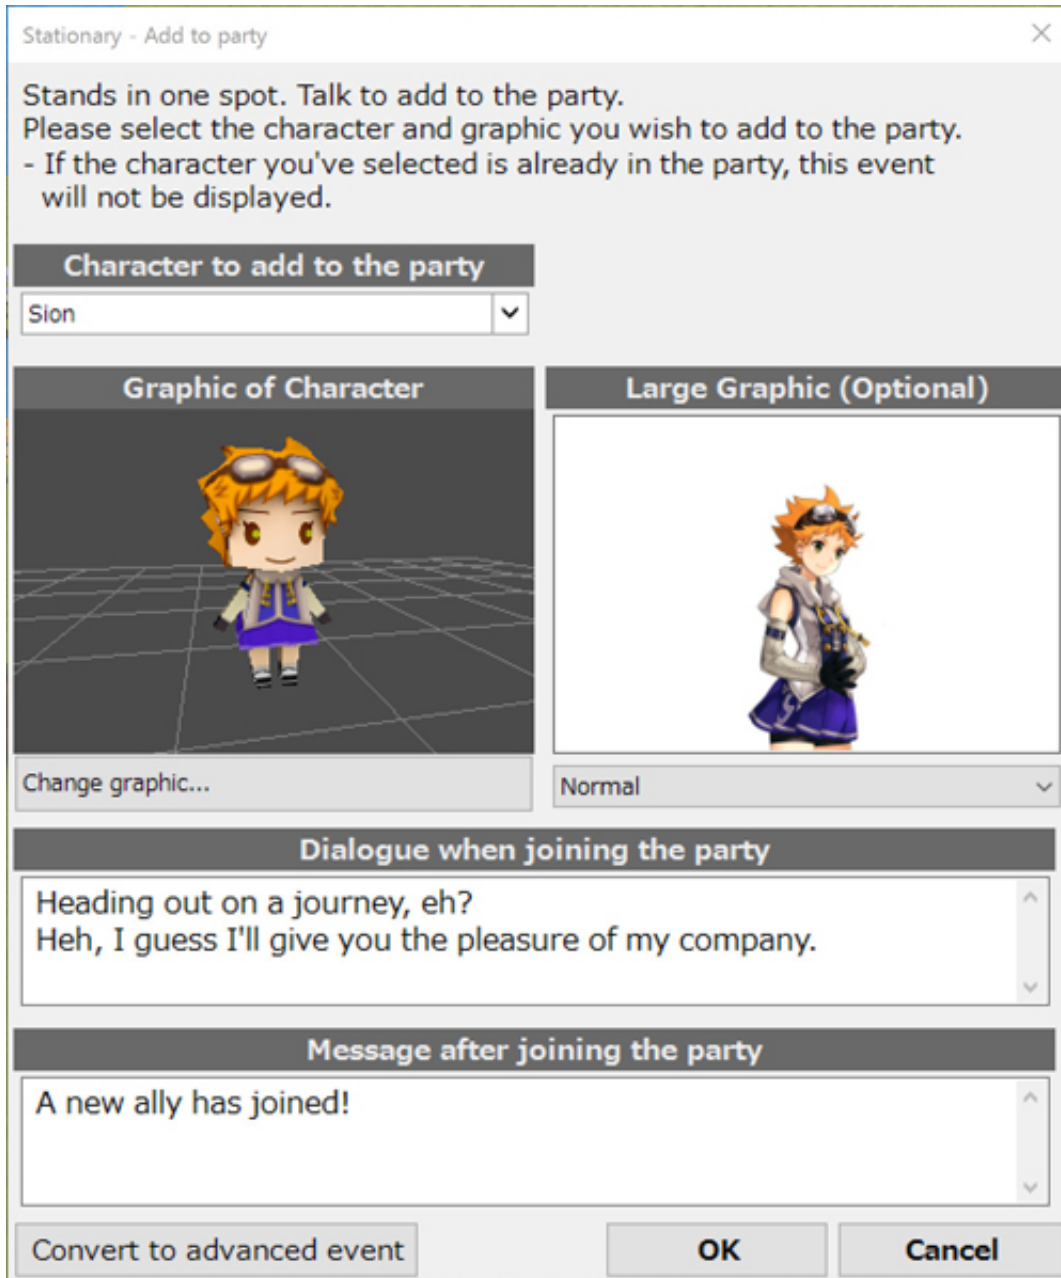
Stationary - Add to party

Stands in one spot. Talk to add to the party.
Please select the character and graphic you wish to add to the party.
- If the character you've selected is already in the party, this event will not be displayed.

Character to add to the party

Sion

Graphic of Character

Large Graphic (Optional)

Change graphic...

Normal

Dialogue when joining the party

Heading out on a journey, eh?
Heh, I guess I'll give you the pleasure of my company.

Message after joining the party

A new ally has joined!

Convert to advanced event

OK

Cancel